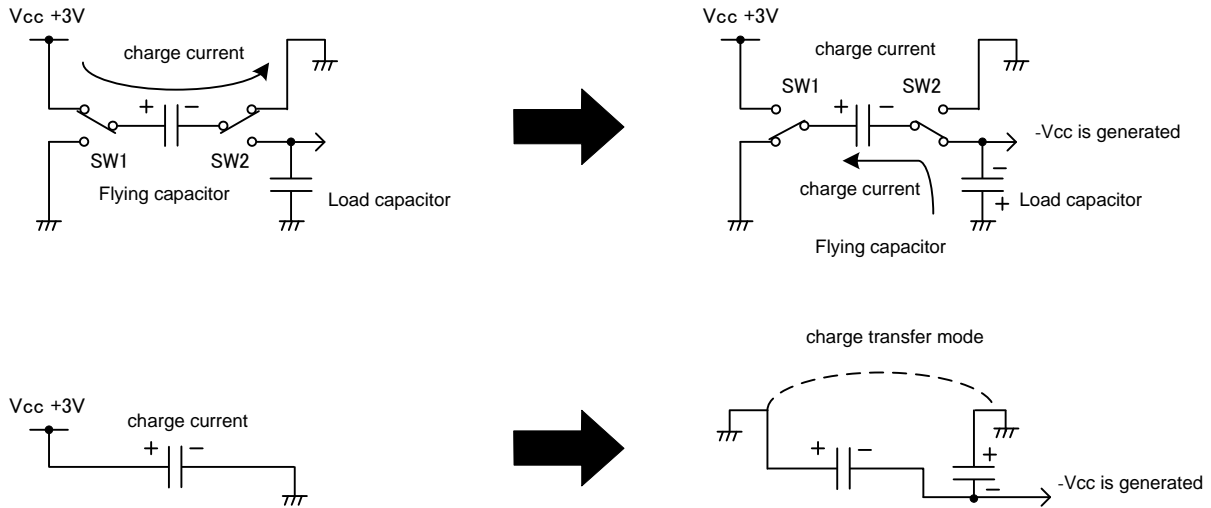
Vcc +3V

charge current

+ −

SW1 SW2

Flying capacitor

Load capacitor

Vcc +3V

charge current

SW1 SW2

+ −

-Vcc is generated

−

charge current

+ Load capacitor

Flying capacitor

charge transfer mode

Vcc +3V

charge current

+ −

+ −

+

−

-Vcc is generated